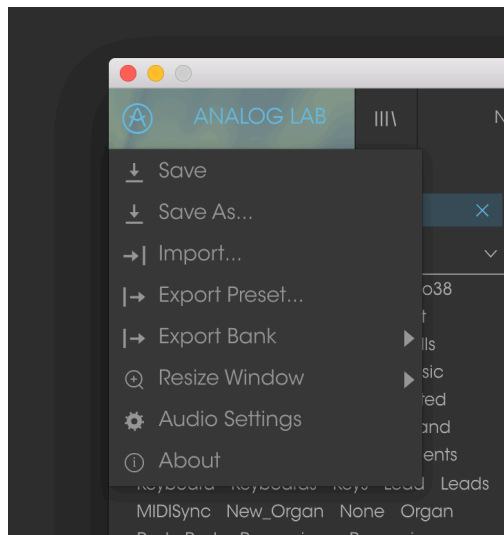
ANALOG LAB

III\

N

Save

Save As...

Import...

Export Preset...

Export Bank

Resize Window

Audio Settings

About

o38

t

ils

sic

red

and

ents

Keyboard Keyboards Keys Lead Leads

MIDISync New_Organ None Organ